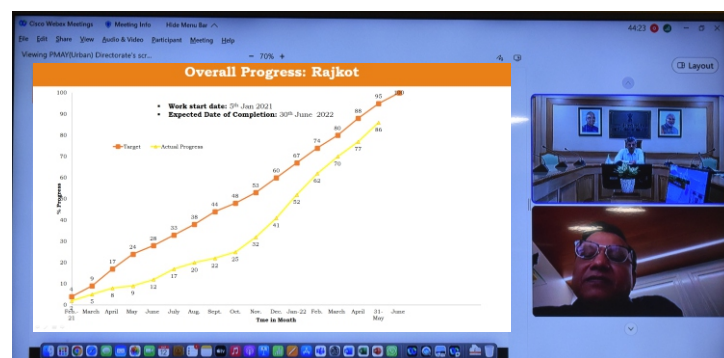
Cisco Webex Meetings  Meeting Info  Hide Menu Bar ^
44:23
File Edit Share View Audio & Video Participant Meeting Help
Viewing PMAY(Urban) Directorate's scr... − 70% +
Layout

Overall Progress: Rajkot

• Work start date: 5th Jan 2021
• Expected Date of Completion: 30th June 2022

Target  Actual Progress

% Progress

100
90
80
70
60
50
40
30
20
10
0

4 9 17 24 28 33 38 44 48 53 60 67 74 80 89 95 100
2 5 8 9 12 17 20 22 25 32 41 52 62 70 77 86

Feb. 21  March  April  May  June  July  Aug.  Sept.  Oct.  Nov.  Dec.  Jan-22  Feb.  March  April  31-May  June

Time in Month